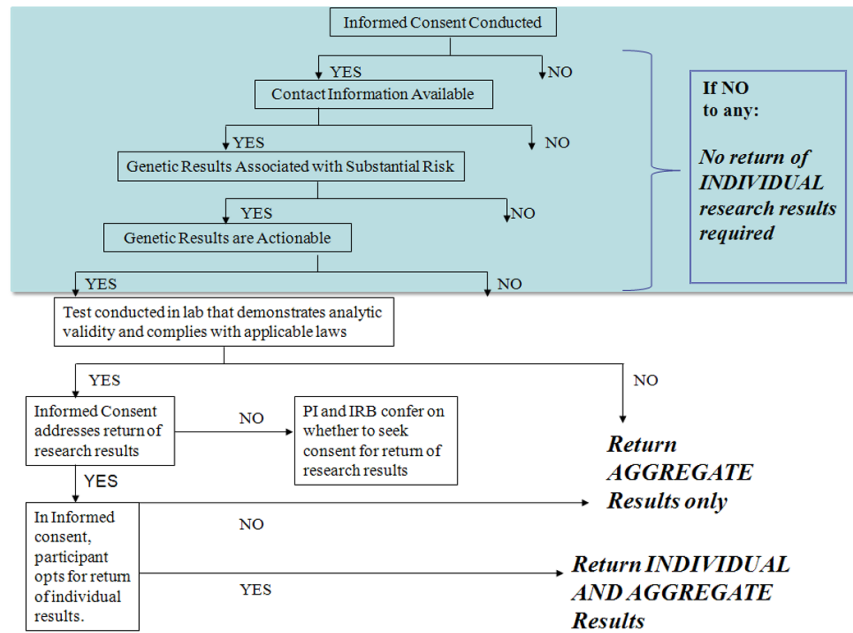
Informed Consent Conducted

YES

NO

Contact Information Available

YES

NO

Genetic Results Associated with Substantial Risk

YES

NO

Genetic Results are Actionable

YES

NO

If NO to any:

No return of INDIVIDUAL research results required

Test conducted in lab that demonstrates analytic validity and complies with applicable laws

YES

NO

Informed Consent addresses return of research results

NO

PI and IRB confer on whether to seek consent for return of research results

Return AGGREGATE Results only

YES

In Informed consent, participant opts for return of individual results.

NO

YES

Return INDIVIDUAL AND AGGREGATE Results